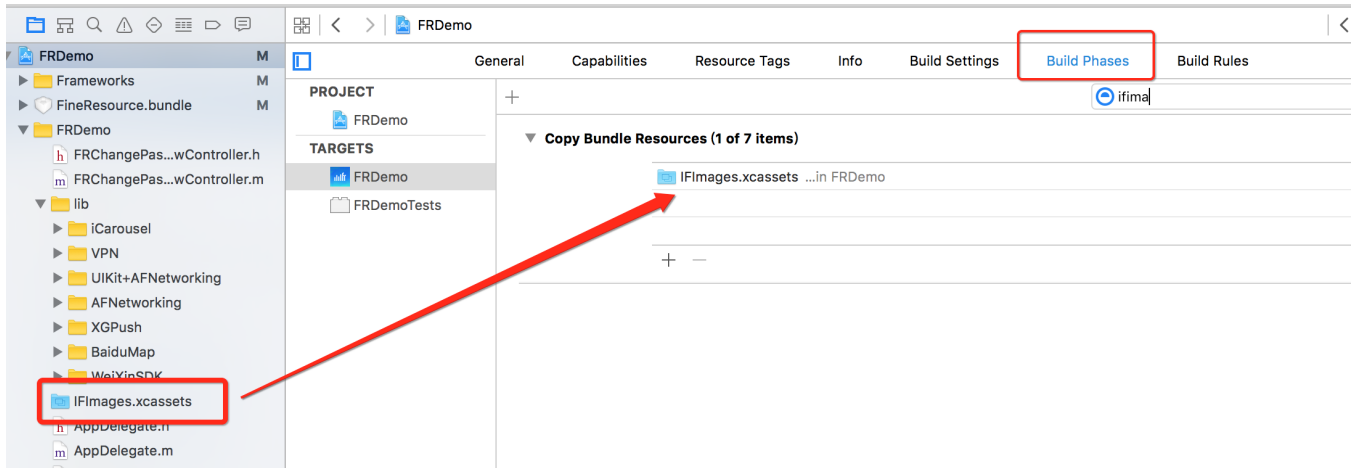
FRDemo M
Frameworks M
FineResource.bundle M
FRDemo
h FRChangePas...wController.h
m FRChangePas...wController.m
lib
iCarousel
VPN
UIKit+AFNetworking
AFNetworking
XGPush
BaiduMap
WeiXinSDK
IFImages.xcassets
h AppDelegate.h
m AppDelegate.m

FRDemo

General Capabilities Resource Tags Info Build Settings Build Phases Build Rules

PROJECT
FRDemo
TARGETS
FRDemo
FRDemoTests

+
ifima

Copy Bundle Resources (1 of 7 items)
IFImages.xcassets ...in FRDemo
+ −